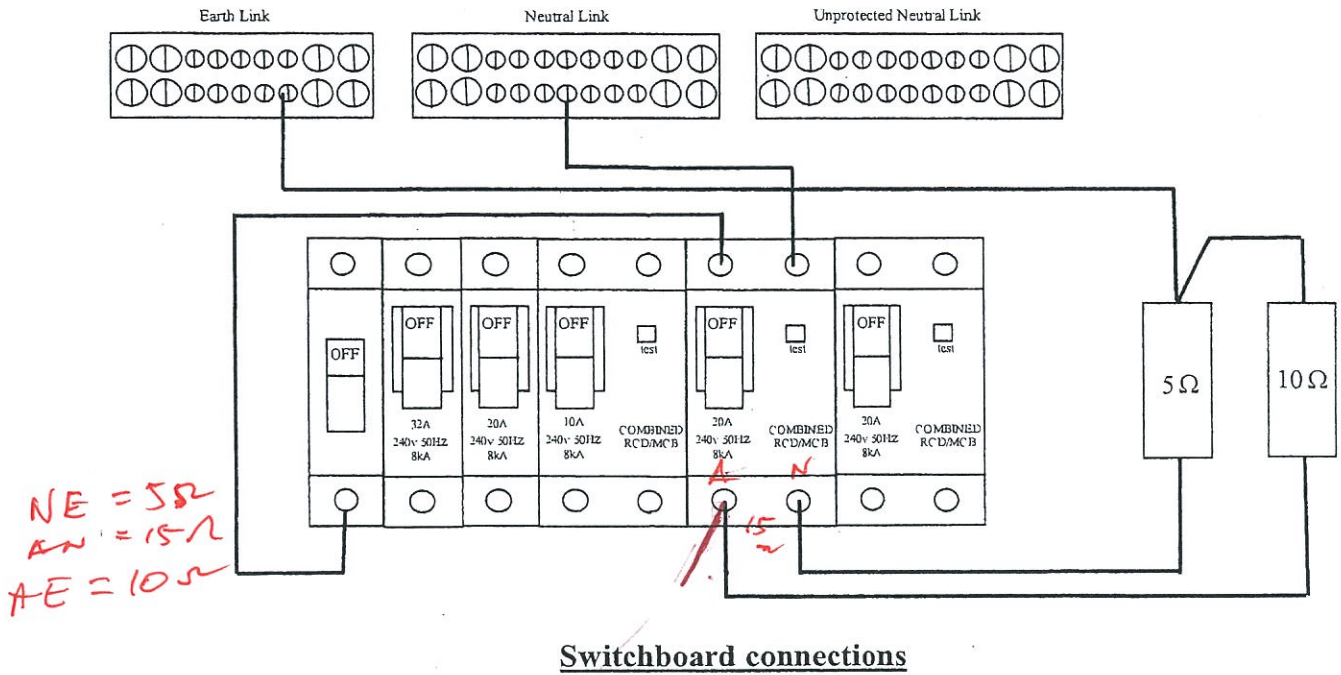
Earth Link

Neutral Link

Unprotected Neutral Link

OFF

OFF
32A
240v 50Hz
8kA

OFF
20A
240v 50Hz
8kA

OFF
10A
240v 50Hz
8kA

test
COMBINED
RCD/MCB

OFF
20A
240v 50Hz
8kA

test
COMBINED
RCD/MCB

OFF
20A
240v 50Hz
8kA

test
COMBINED
RCD/MCB

5 Ω

10 Ω

A

N

15 Ω

NE = 5Ω
AN = 15Ω
AE = 10Ω

Switchboard connections